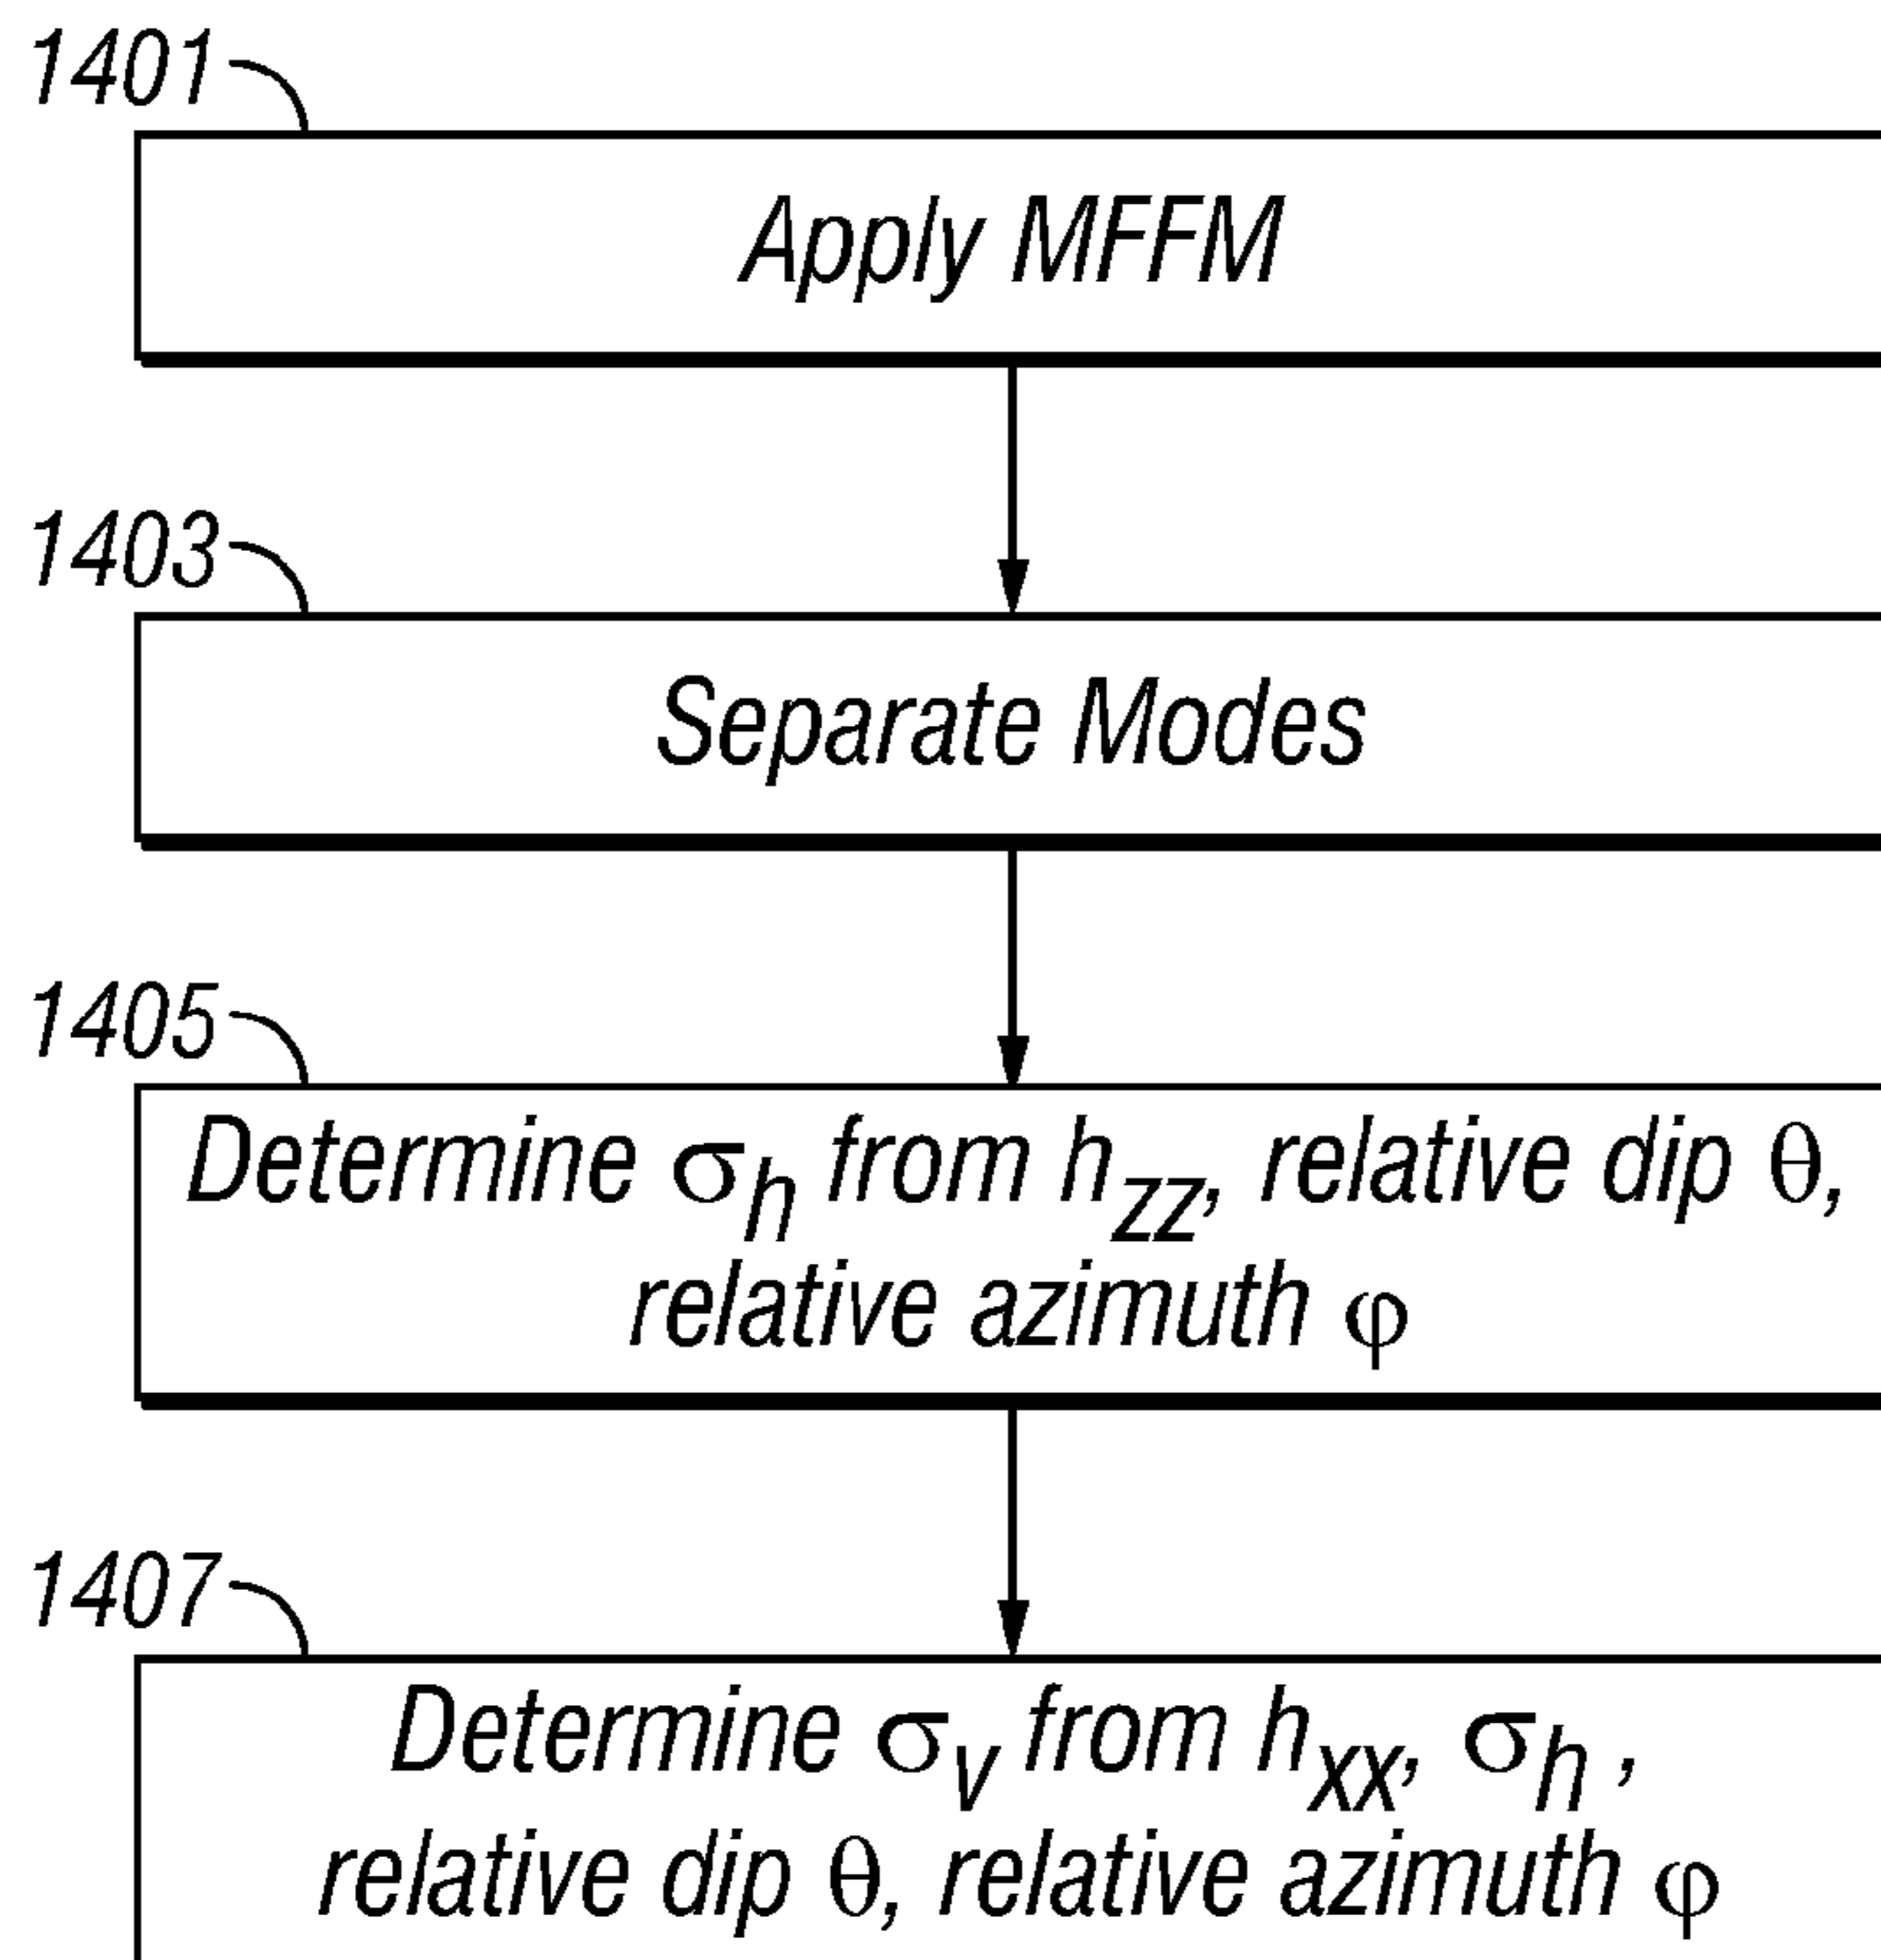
1401

Apply MFFM

1403

Separate Modes

1405

Determine $\sigma_h$ from $h_{zz}$, relative dip $\theta$, relative azimuth $\varphi$

1407

Determine $\sigma_v$ from $h_{xx}$, $\sigma_h$ , relative dip $\theta$, relative azimuth $\varphi$